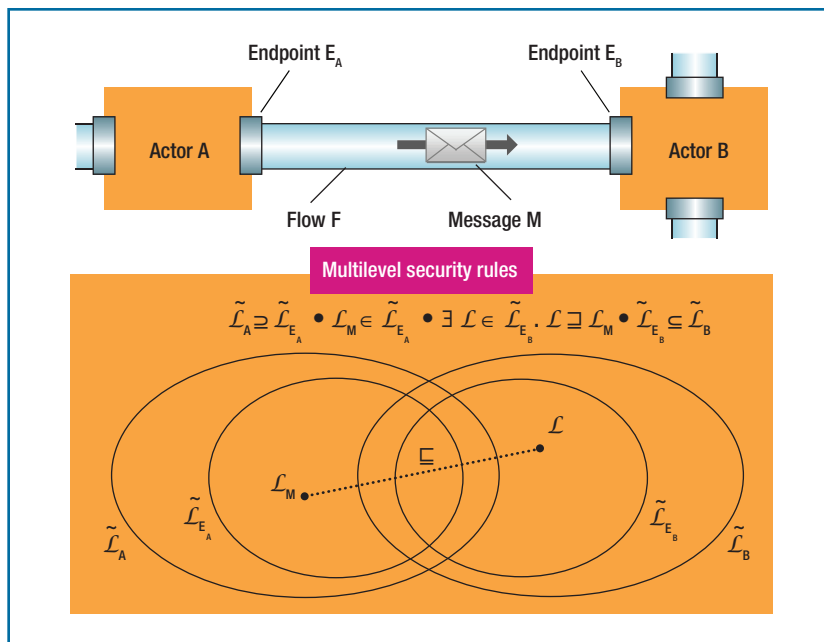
Endpoint $E_A$

Endpoint $E_B$

Actor A

Actor B

Flow F

Message M

Multilevel security rules

$\tilde{\mathcal{L}}_A \supseteq \tilde{\mathcal{L}}_{E_A} \bullet \mathcal{L}_M \in \tilde{\mathcal{L}}_{E_A} \bullet \exists\, \mathcal{L} \in \tilde{\mathcal{L}}_{E_B} .\, \mathcal{L} \sqsupseteq \mathcal{L}_M \bullet \tilde{\mathcal{L}}_{E_B} \subseteq \tilde{\mathcal{L}}_B$

$\mathcal{L}$

$\sqsubseteq$

$\mathcal{L}_M$

$\tilde{\mathcal{L}}_{E_A}$

$\tilde{\mathcal{L}}_{E_B}$

$\tilde{\mathcal{L}}_A$

$\tilde{\mathcal{L}}_B$